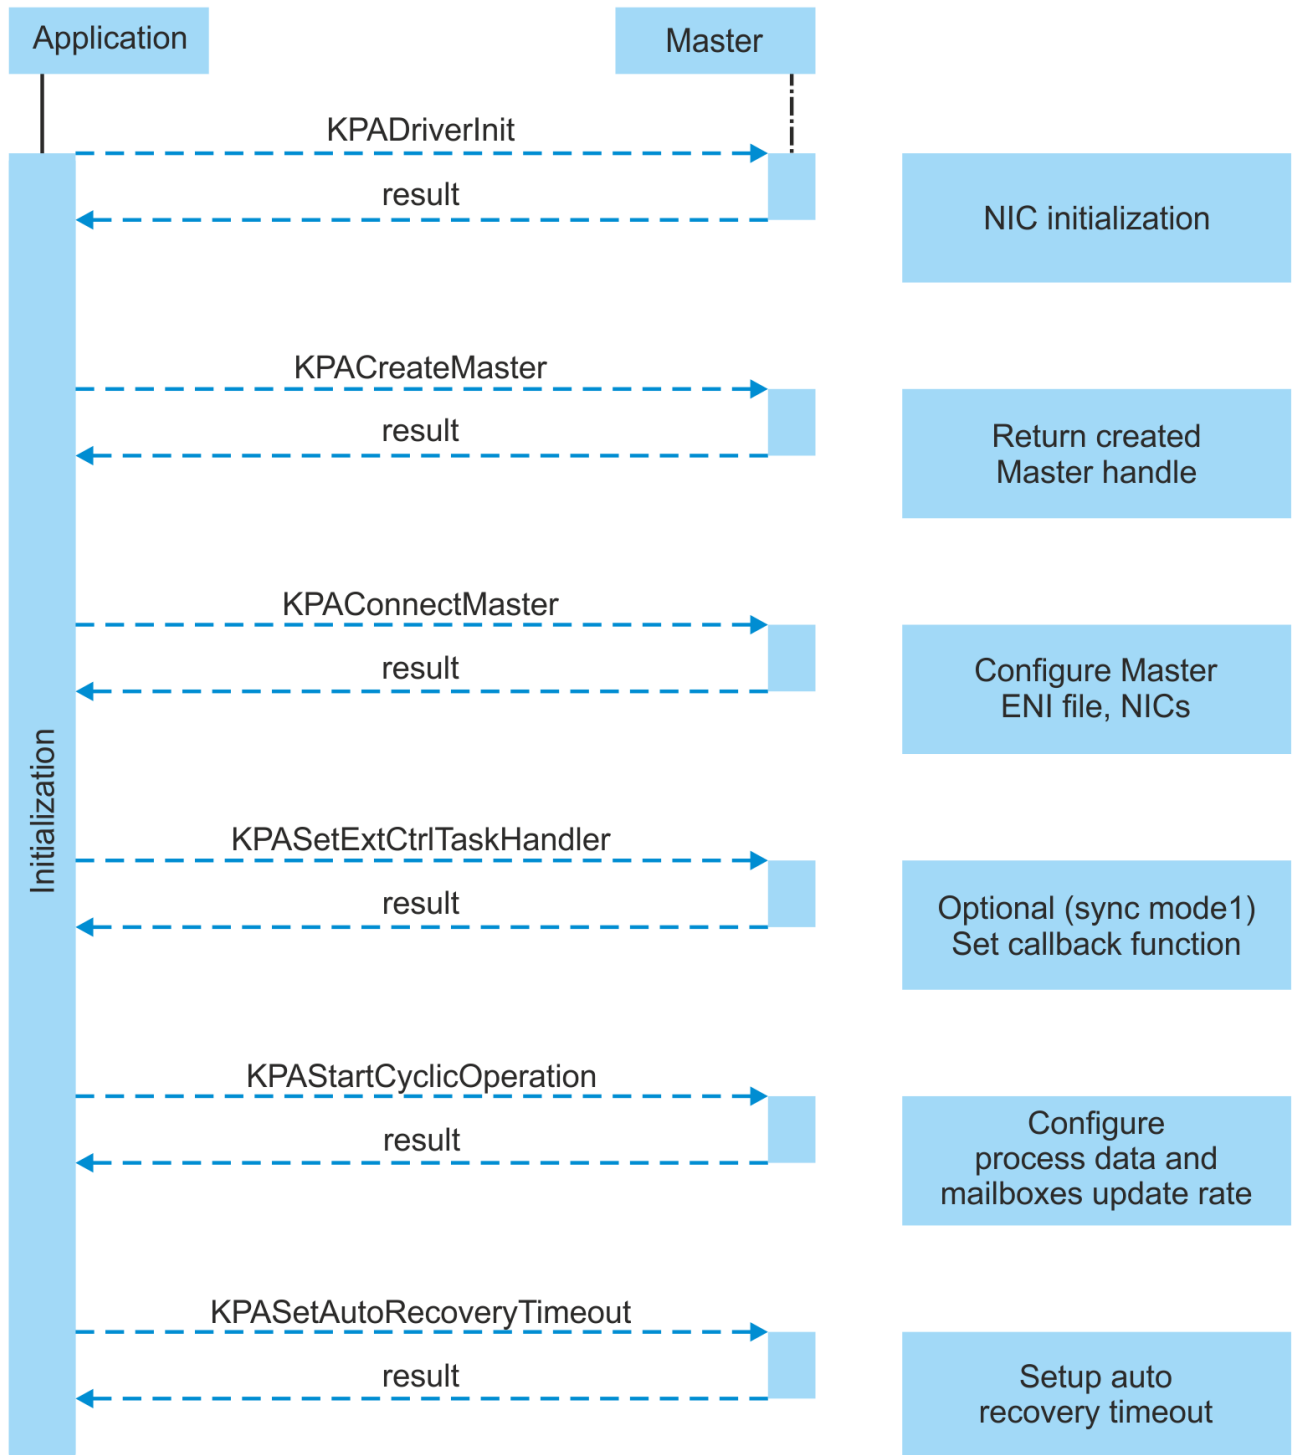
Application

Master

Initialization

KPADriverInit

result

NIC initialization

KPACreateMaster

result

Return created Master handle

KPAConnectMaster

result

Configure Master ENI file, NICs

KPASetExtCtrlTaskHandler

result

Optional (sync mode1) Set callback function

KPAStartCyclicOperation

result

Configure process data and mailboxes update rate

KPASetAutoRecoveryTimeout

result

Setup auto recovery timeout